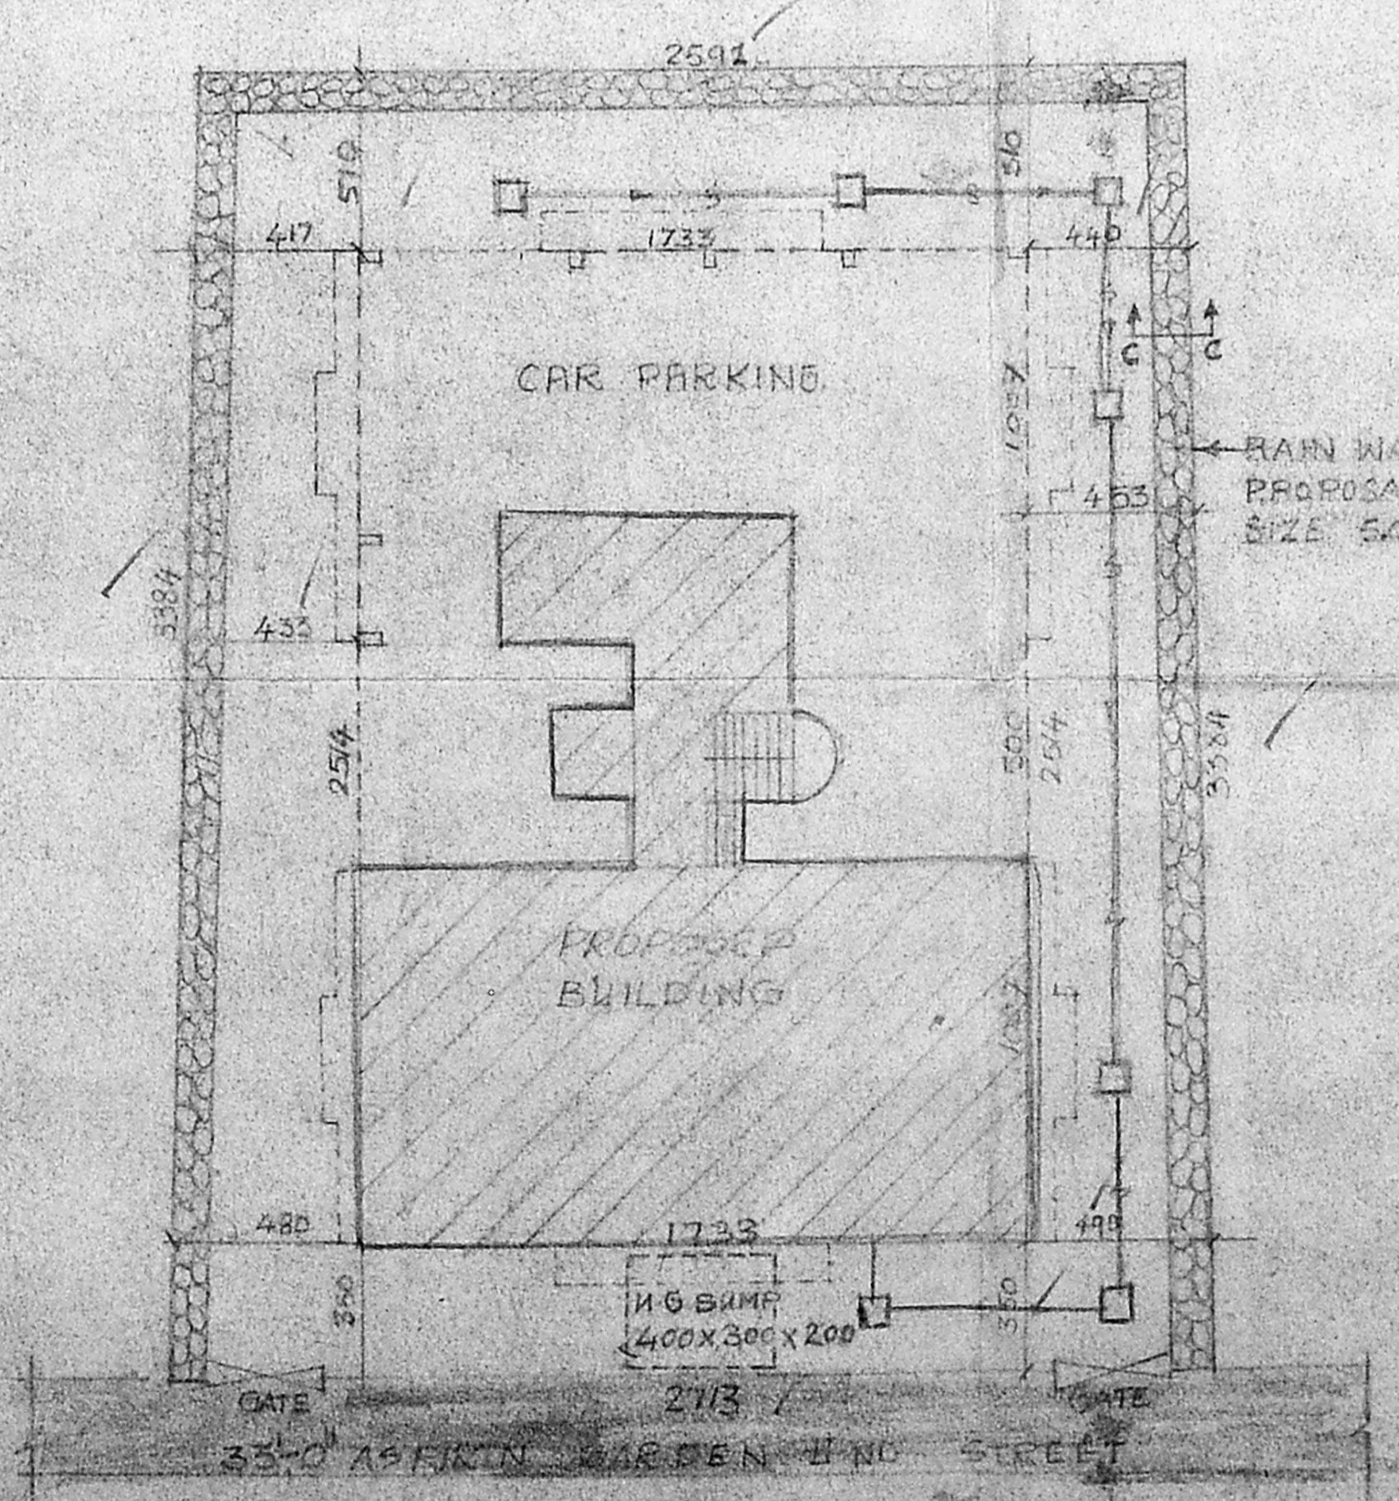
2591
510
510
417
1733
440
C C
CAR PARKING
1057
RAIN WA
PROPOSA
SIZE 5A
453
3384
433
2514
500
2514
3384
PROPOSED
BUILDING
1057
480
1733
490
350
U G SUMP
400X300X200
350
GATE
2713
GATE
33'-0" ASHKIN GARDEN II ND STREET